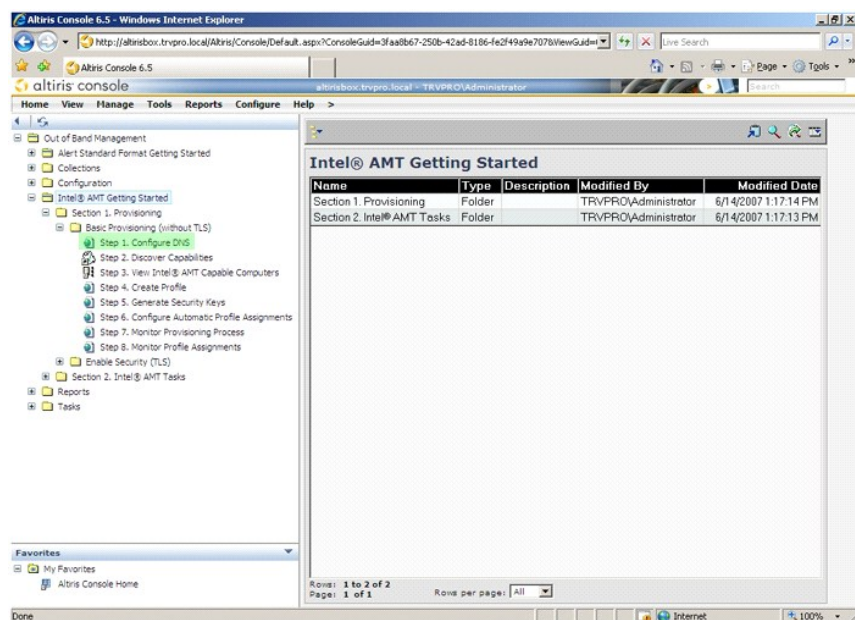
Altiris Console 6.5 - Windows Internet Explorer

http://altirisbox.trvpro.local/Altiris/Console/Default.aspx?ConsoleGuid=3faa8b67-250b-42ad-8186-fe2f49a9e7078ViewGuid=

Live Search

Altiris Console 6.5

Page Tools

altiris console

altirisbox.trvpro.local - TRVPRO\Administrator

Search

Home View Manage Tools Reports Configure Help >

Out of Band Management
Alert Standard Format Getting Started
Collections
Configuration
Intel® AMT Getting Started
Section 1. Provisioning
Basic Provisioning (without TLS)
Step 1. Configure DNS
Step 2. Discover Capabilities
Step 3. View Intel® AMT Capable Computers
Step 4. Create Profile
Step 5. Generate Security Keys
Step 6. Configure Automatic Profile Assignments
Step 7. Monitor Provisioning Process
Step 8. Monitor Profile Assignments
Enable Security (TLS)
Section 2. Intel® AMT Tasks
Reports
Tasks

Favorites
My Favorites
Altiris Console Home

Intel® AMT Getting Started

| Name | Type | Description | Modified By | Modified Date |
|---|---|---|---|---|
| Section 1. Provisioning | Folder | | TRVPRO\Administrator | 6/14/2007 1:17:14 PM |
| Section 2. Intel® AMT Tasks | Folder | | TRVPRO\Administrator | 6/14/2007 1:17:13 PM |

Rows: 1 to 2 of 2
Page: 1 of 1
Rows per page: All

Done
Internet
100%